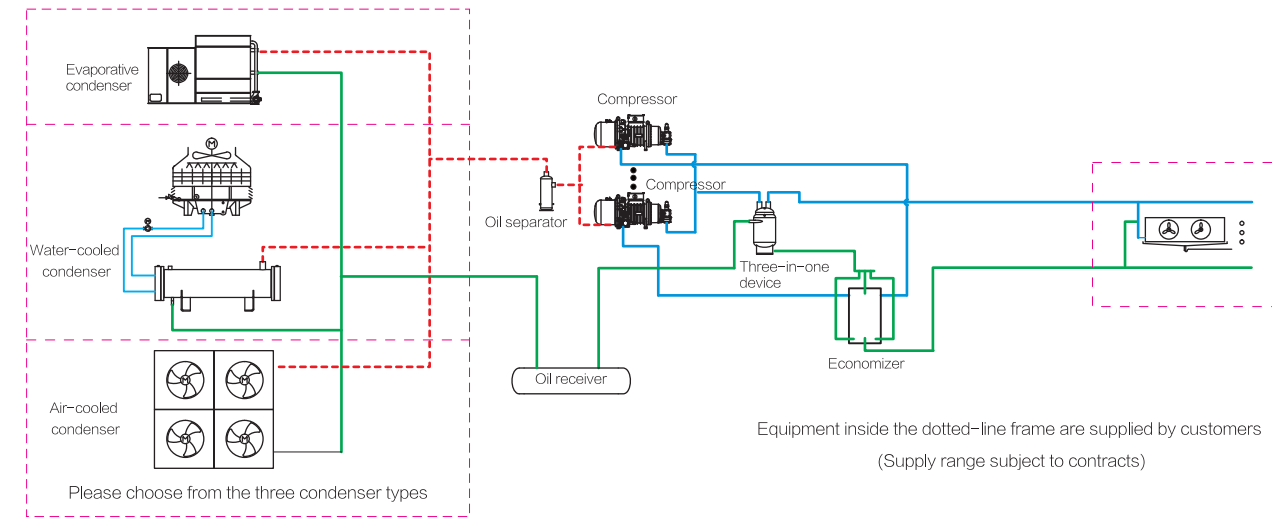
Evaporative condenser

Water-cooled condenser

Air-cooled condenser

Please choose from the three condenser types

Compressor

Compressor

Oil separator

Three-in-one device

Economizer

Oil receiver

Equipment inside the dotted-line frame are supplied by customers

(Supply range subject to contracts)